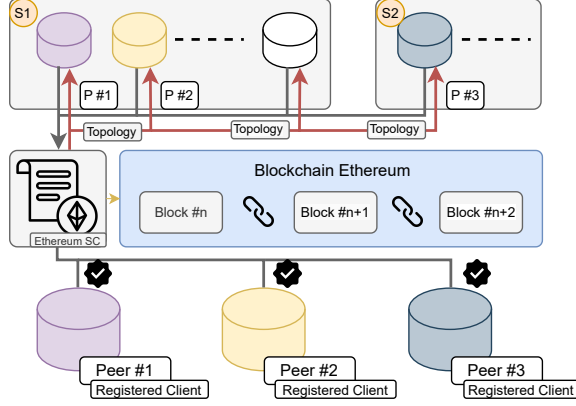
S1

P #1

P #2

S2

P #3

Topology

Topology

Topology

Blockchain Ethereum

Block #n

Block #n+1

Block #n+2

Ethereum SC

Peer #1
Registered Client

Peer #2
Registered Client

Peer #3
Registered Client